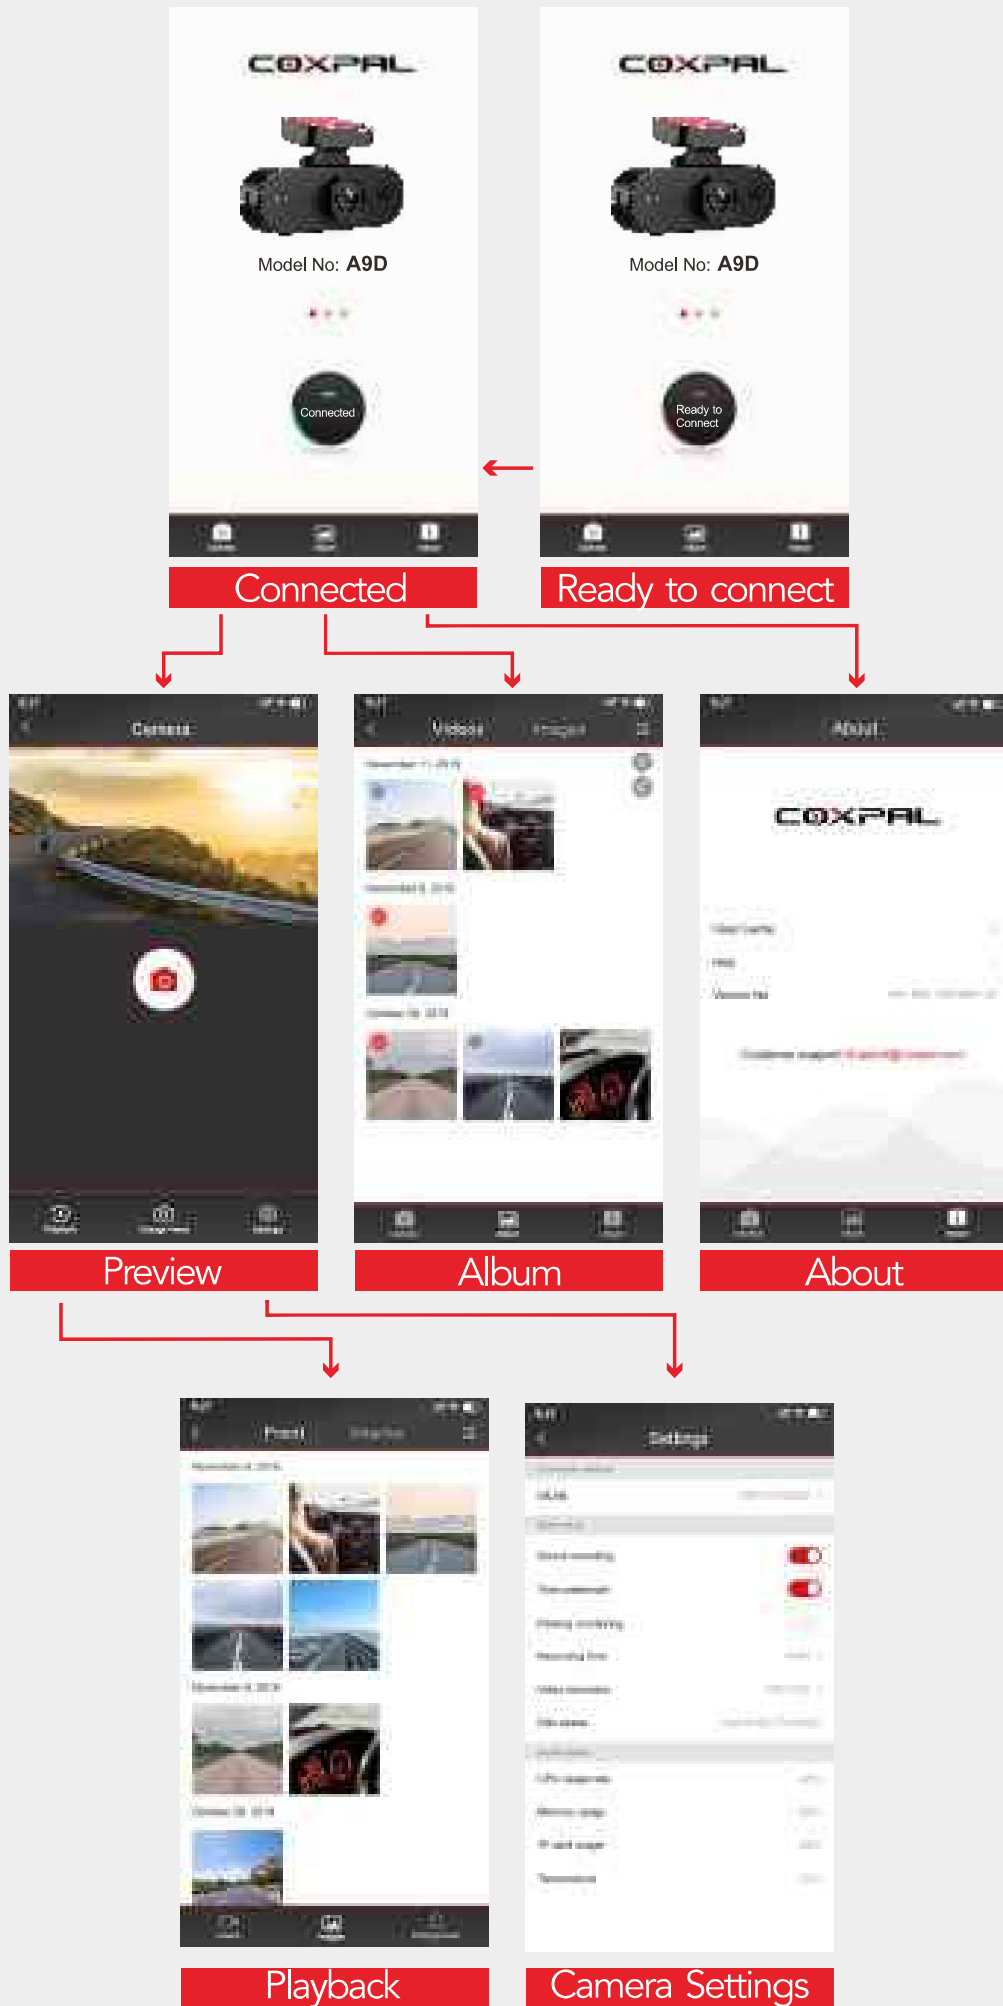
COXPAL

Model No: A9D

Connected

COXPAL

Model No: A9D

Ready to Connect

Connected

Ready to connect

Camera

Videos Images

About

COXPAL

Preview

Album

About

Photo Snapshot

Settings

Playback

Camera Settings